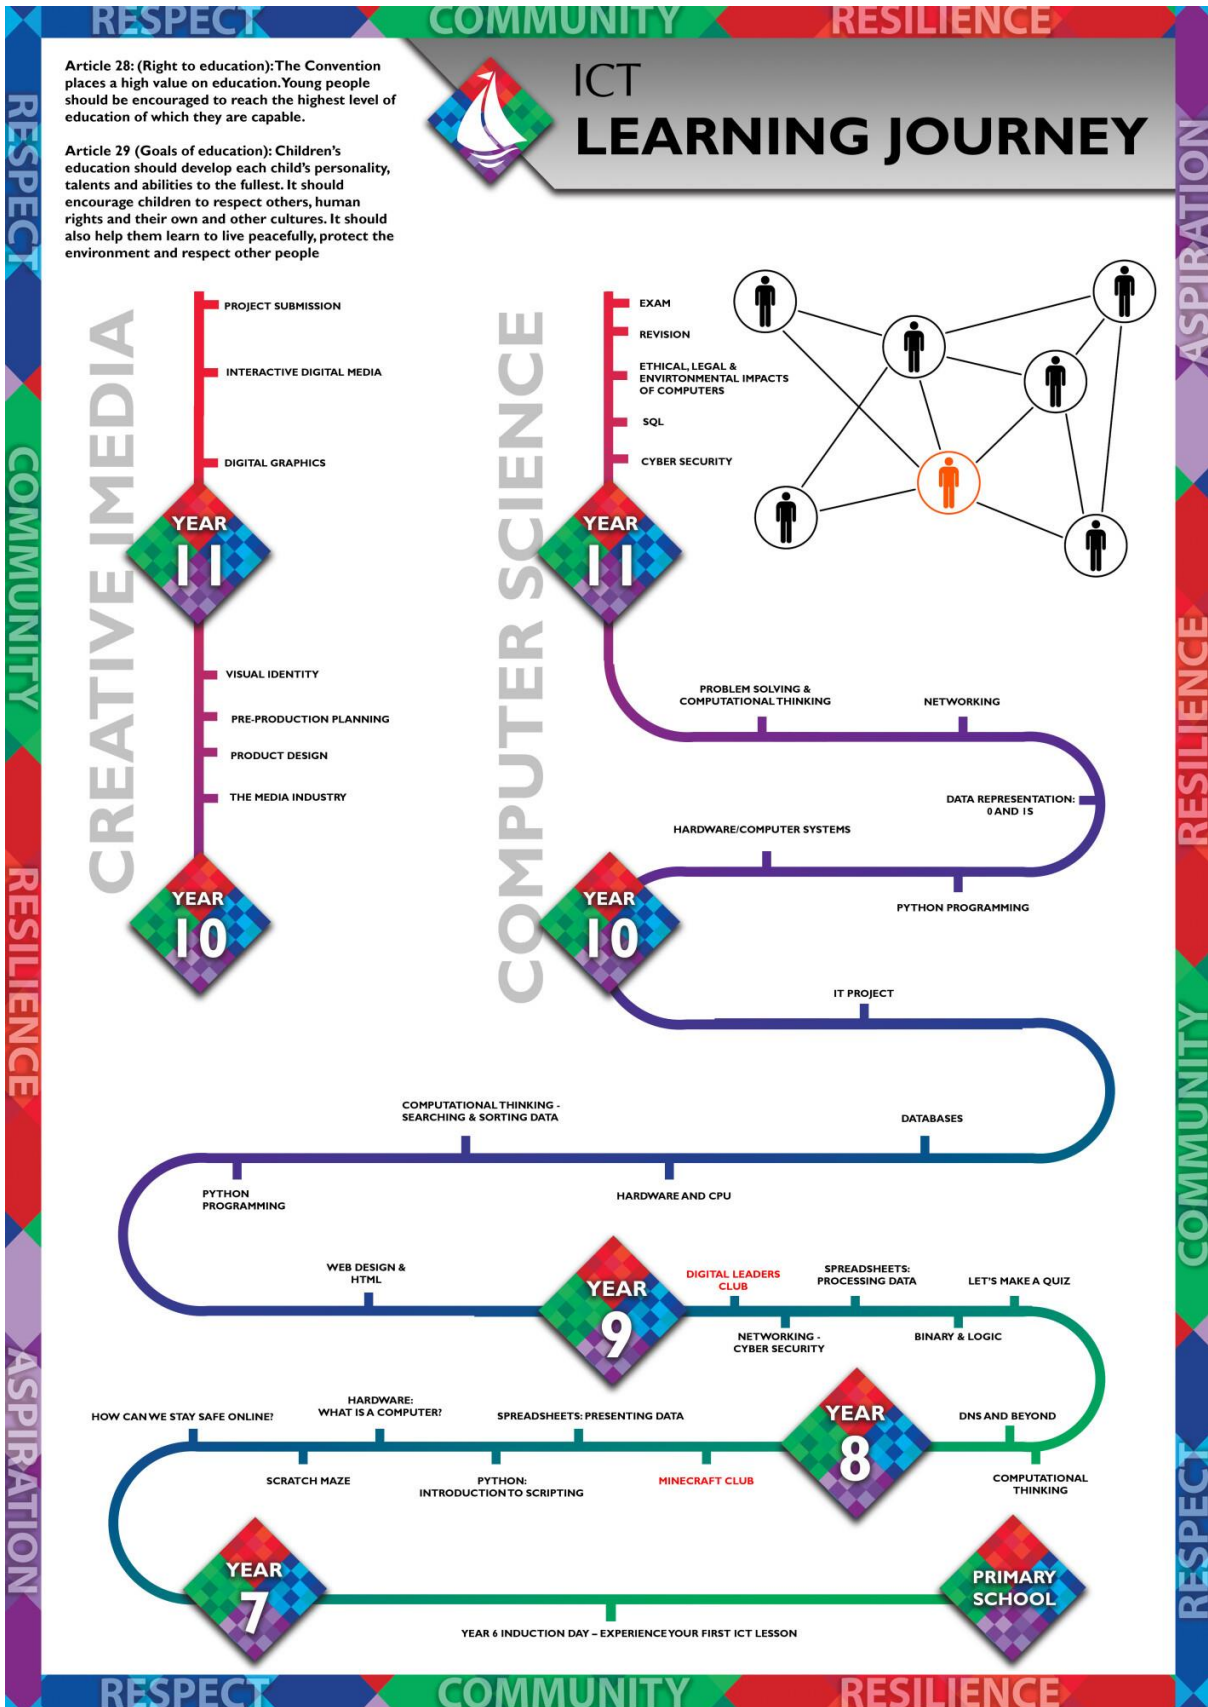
RESPECT COMMUNITY RESILIENCE

Article 28: (Right to education): The Convention places a high value on education. Young people should be encouraged to reach the highest level of education of which they are capable.

Article 29 (Goals of education): Children's education should develop each child's personality, talents and abilities to the fullest. It should encourage children to respect others, human rights and their own and other cultures. It should also help them learn to live peacefully, protect the environment and respect other people

ICT
LEARNING JOURNEY

CREATIVE IMEDIA

PROJECT SUBMISSION
INTERACTIVE DIGITAL MEDIA
DIGITAL GRAPHICS
YEAR 11
VISUAL IDENTITY
PRE-PRODUCTION PLANNING
PRODUCT DESIGN
THE MEDIA INDUSTRY
YEAR 10

COMPUTER SCIENCE

EXAM
REVISION
ETHICAL, LEGAL & ENVIRTONMENTAL IMPACTS OF COMPUTERS
SQL
CYBER SECURITY
YEAR 11
PROBLEM SOLVING & COMPUTATIONAL THINKING
NETWORKING
DATA REPRESENTATION: 0 AND 1S
HARDWARE/COMPUTER SYSTEMS
PYTHON PROGRAMMING
YEAR 10
IT PROJECT
COMPUTATIONAL THINKING - SEARCHING & SORTING DATA
DATABASES
PYTHON PROGRAMMING
HARDWARE AND CPU
WEB DESIGN & HTML
YEAR 9
DIGITAL LEADERS CLUB
SPREADSHEETS: PROCESSING DATA
LET'S MAKE A QUIZ
NETWORKING - CYBER SECURITY
BINARY & LOGIC
HOW CAN WE STAY SAFE ONLINE?
HARDWARE: WHAT IS A COMPUTER?
SPREADSHEETS: PRESENTING DATA
YEAR 8
DNS AND BEYOND
SCRATCH MAZE
PYTHON: INTRODUCTION TO SCRIPTING
MINECRAFT CLUB
COMPUTATIONAL THINKING
YEAR 7
PRIMARY SCHOOL
YEAR 6 INDUCTION DAY – EXPERIENCE YOUR FIRST ICT LESSON

RESPECT COMMUNITY RESILIENCE ASPIRATION
RESPECT COMMUNITY RESILIENCE